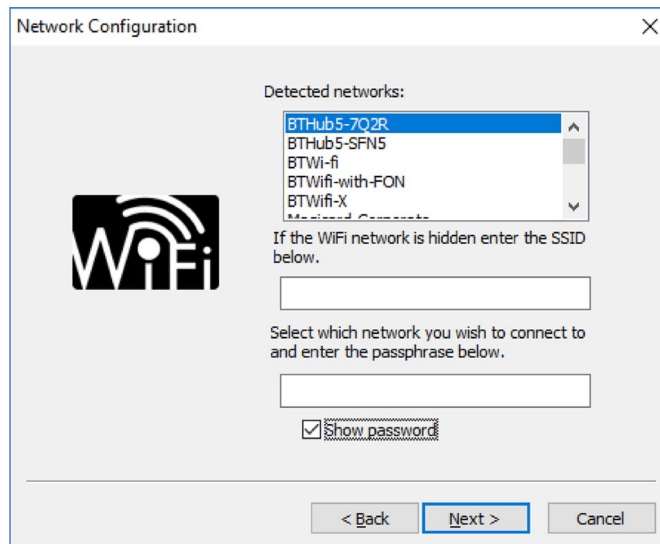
Network Configuration

Detected networks:

BTHub5-7Q2R
BTHub5-SFN5
BTWi-fi
BTWifi-with-FON
BTWifi-X
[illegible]

WiFi

If the WiFi network is hidden enter the SSID below.

Select which network you wish to connect to and enter the passphrase below.

Show password

< Back

Next >

Cancel